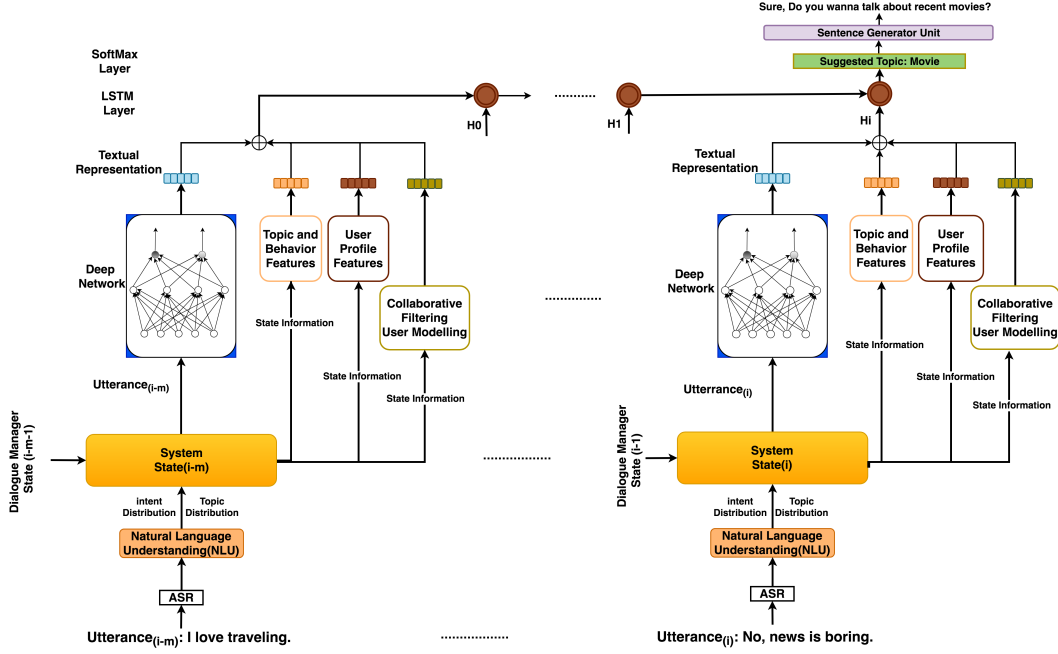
Sure, Do you wanna talk about recent movies?

Sentence Generator Unit

Suggested Topic: Movie

SoftMax Layer

LSTM Layer

H0

H1

Hi

Textual Representation

Topic and Behavior Features

User Profile Features

Deep Network

State Information

Collaborative Filtering User Modelling

State Information

State Information

Utterance$_{(i-m)}$

Dialogue Manager State (i-m-1)

System State(i-m)

intent Distribution

Topic Distribution

Natural Language Understanding(NLU)

ASR

Utterance$_{(i-m)}$: I love traveling.

Textual Representation

Topic and Behavior Features

User Profile Features

Deep Network

State Information

Collaborative Filtering User Modelling

State Information

State Information

Utterance$_{(i)}$

Dialogue Manager State (i-1)

System State(i)

intent Distribution

Topic Distribution

Natural Language Understanding(NLU)

ASR

Utterance$_{(i)}$: No, news is boring.